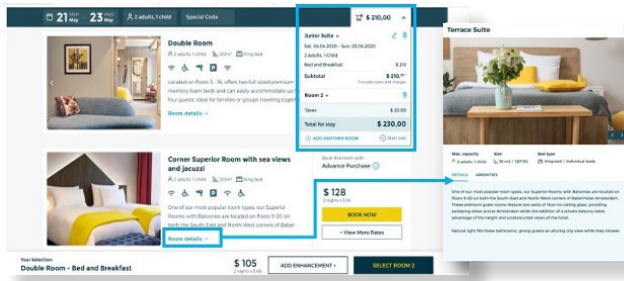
21 May 23 May 2 adults, 1 child Special Code

$ 210,00

Junior Suite
Sat, 04.04.2020 - Sun, 05.04.2020
2 Adults, 1 Child
Bed and Breakfast $ 210
Subtotal $ 210,00

Room 2
Taxes $ 20.00
Total for stay $ 230,00
ADD ANOTHER ROOM Start over

Double Room
Located on floors 5 - 15, offers two full-sized premium memory foam beds and can easily accommodate up to four guests, ideal for families or groups meeting together.
Room details →

Corner Superior Room with sea views and jacuzzi
One of our most popular room types, our Superior Rooms with Balconies are located on floors 9-20 on both the South East and North West corners of Babel
Room details →

Book this room with
Advance Purchase

$ 128
2 nights • $ 64
BOOK NOW
+ View More Rates

Your Selection:
Double Room - Bed and Breakfast
$ 105
ADD ENHANCEMENT
SELECT ROOM 2

Terrace Suite

Max. capacity Size Bed type
DETAILS AMENITIES

One of our most popular room types, our Superior Rooms with Balconies are located on floors 9-20 on both the South and North West corners of Babel Hotel Amsterdam. These premium guest rooms feature two walls of floor-to-ceiling glass, providing sweeping views across Amsterdam while the addition of a private balcony takes advantage of the height and unobstructed views of the hotel.

Natural light fills these bathrooms, giving guests an alluring city view while they shower.